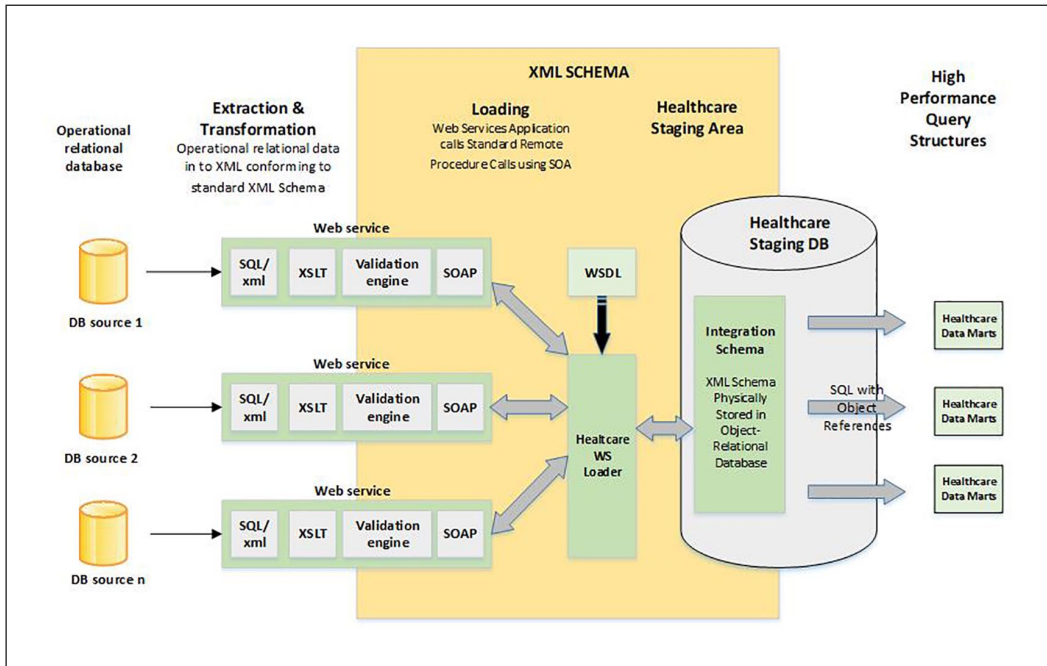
XML SCHEMA

Operational relational database

Extraction & Transformation
Operational relational data in to XML conforming to standard XML Schema

Loading
Web Services Application calls Standard Remote Procedure Calls using SOA

Healthcare Staging Area

High Performance Query Structures

Web service
SQL/ xml
XSLT
Validation engine
SOAP

DB source 1

Web service
SQL/ xml
XSLT
Validation engine
SOAP

DB source 2

Web service
SQL/ xml
XSLT
Validation engine
SOAP

DB source n

WSDL

Healtcare WS Loader

Healthcare Staging DB

Integration Schema

XML Schema Physically Stored in Object-Relational Database

SQL with Object References

Healthcare Data Marts

Healthcare Data Marts

Healthcare Data Marts